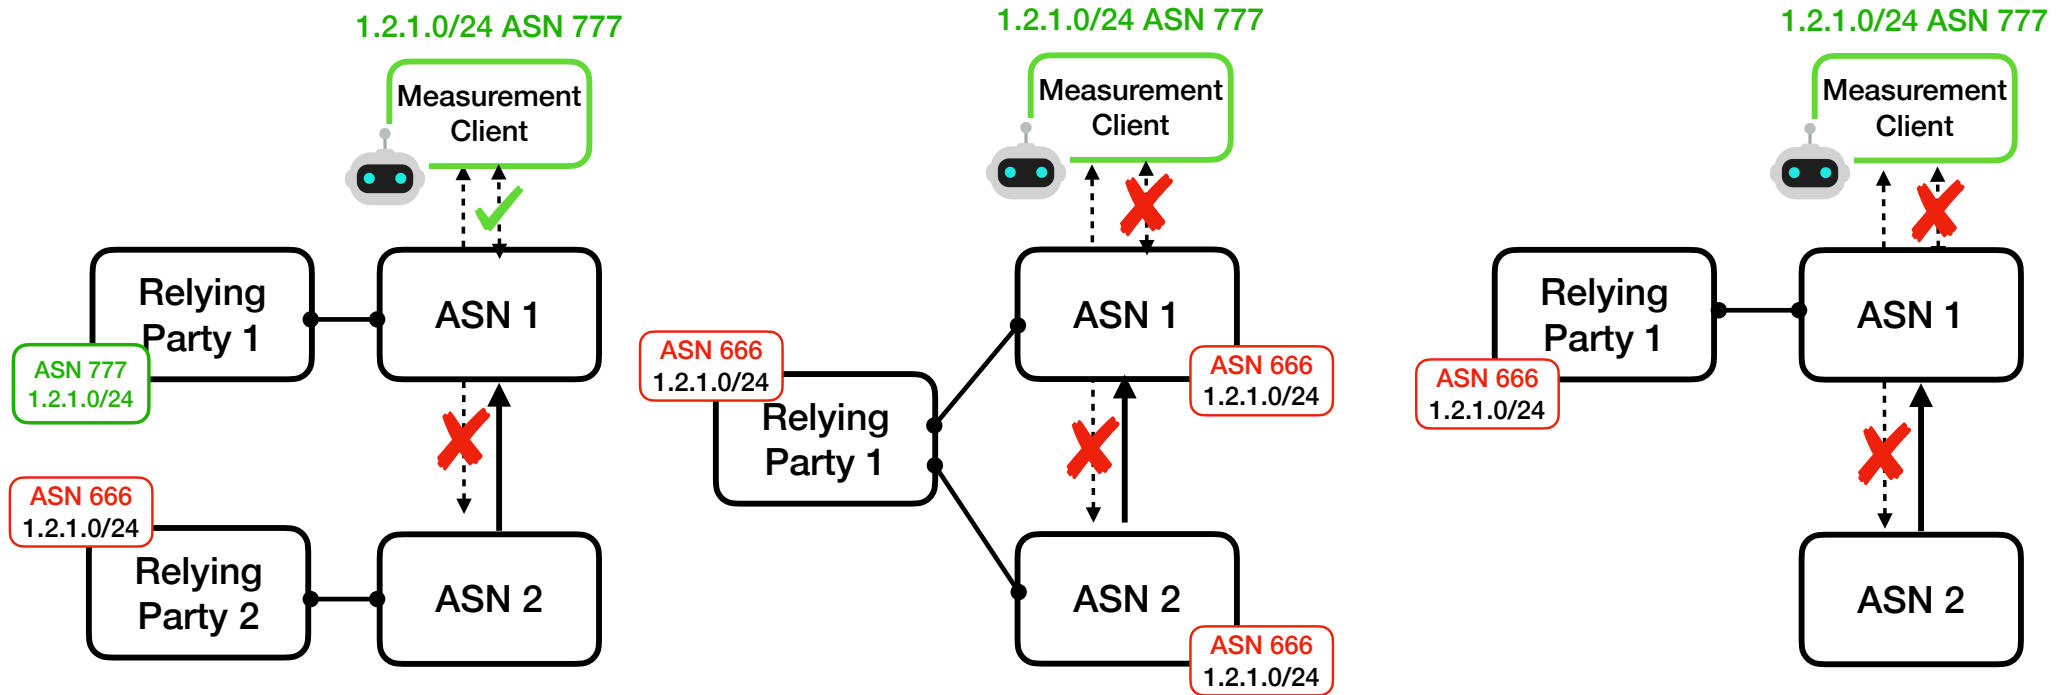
1.2.1.0/24 ASN 777

Measurement Client

Relying Party 1

ASN 1

ASN 777
1.2.1.0/24

ASN 666
1.2.1.0/24

Relying Party 2

ASN 2

1.2.1.0/24 ASN 777

Measurement Client

ASN 1

ASN 666
1.2.1.0/24

Relying Party 1

ASN 666
1.2.1.0/24

ASN 2

ASN 666
1.2.1.0/24

1.2.1.0/24 ASN 777

Measurement Client

Relying Party 1

ASN 1

ASN 666
1.2.1.0/24

ASN 2